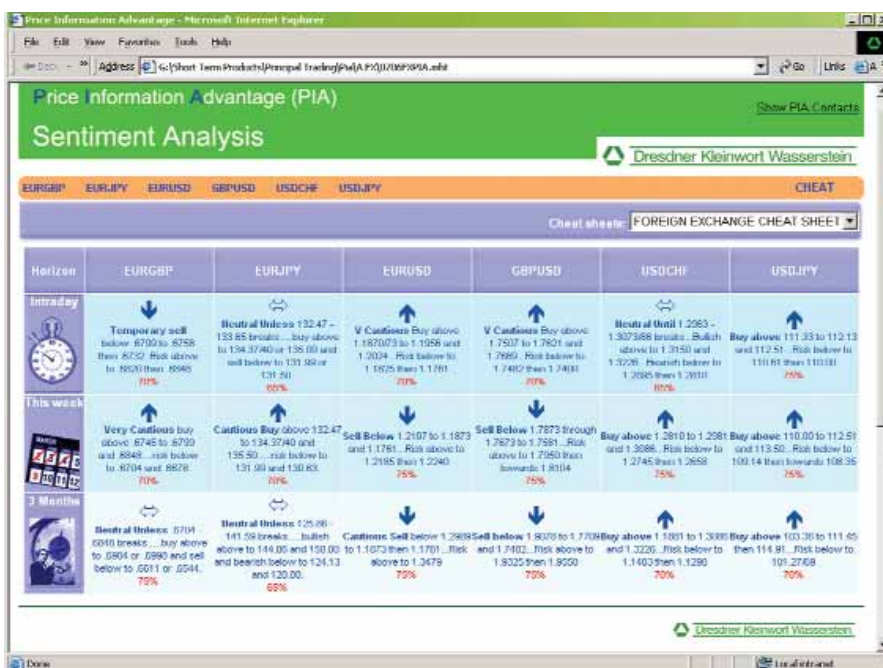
Price Information Advantage - Microsoft Internet Explorer

File Edit View Favorites Tools Help

Back Address G:\Short Term Products\Principal Trading\Pia\A FX\0706PXPIA.mht Go Links

Price Information Advantage (PIA)

Show PIA Contacts

Sentiment Analysis

Dresdner Kleinwort Wasserstein

EURGBP EURJPY EURUSD GBPUSD USDCHF USDJPY CHEAT

Cheat sheets FOREIGN EXCHANGE CHEAT SHEET

| Horizon | EURGBP | EURJPY | EURUSD | GBPUSD | USDCHF | USDJPY |
|---|---|---|---|---|---|---|
| Intraday | Temporary sell below .6700 to .6758 then .6732. Risk above to .6820 then .6846 70% | Neutral Unless 132.47 - 133.65 breaks ... buy above to 134.37/40 or 135.00 and sell below to 131.99 or 131.60 65% | V Cautious Buy above 1.1870/73 to 1.1956 and 1.2024 ...Risk below to 1.1825 then 1.1761 70% | V Cautious Buy above 1.7507 to 1.7621 and 1.7689 ...Risk below to 1.7482 then 1.7400 70% | Neutral Until 1.2063 - 1.3073/88 breaks ...Bullish above to 1.3150 and 1.3226 ...Bearish below to 1.2085 then 1.2010 65% | Buy above 111.33 to 112.13 and 112.51 ...Risk below to 110.61 then 110.00 75% |
| This week | Very Cautious buy above .6745 to .6793 and .6848 ...risk below to .6704 and .6678 70% | Cautious Buy above 132.47 to 134.37/40 and 135.50 ...risk below to 131.99 and 130.83 70% | Sell Below 1.2107 to 1.1873 and 1.1761 ...Risk above to 1.2185 then 1.2240 75% | Sell Below 1.7873 through 1.7673 to 1.7581 ...Risk above to 1.7950 then towards 1.8104 75% | Buy above 1.2810 to 1.2981 and 1.3086 ...Risk below to 1.2745 then 1.2658 75% | Buy above 110.00 to 112.51 and 113.50 ...Risk below to 109.14 then towards 108.35 75% |
| 3 Months | Neutral Unless .6704 - .6846 breaks ... buy above to .6904 or .6990 and sell below to .6611 or .6544 75% | Neutral Unless 125.66 - 141.59 breaks ... bullish above to 144.00 and 150.00 and bearish below to 124.13 and 120.00 65% | Cautious Sell below 1.2989 to 1.1873 then 1.1701 ...Risk above to 1.3479 75% | Sell below 1.8078 to 1.7709 and 1.7402 ...Risk above to 1.9325 then 1.9550 75% | Buy above 1.1881 to 1.3086 and 1.3226 ...Risk below to 1.1403 then 1.1290 70% | Buy above 103.36 to 111.45 then 114.91 ...Risk below to 101.27/08 70% |

Dresdner Kleinwort Wasserstein

Done Local intranet